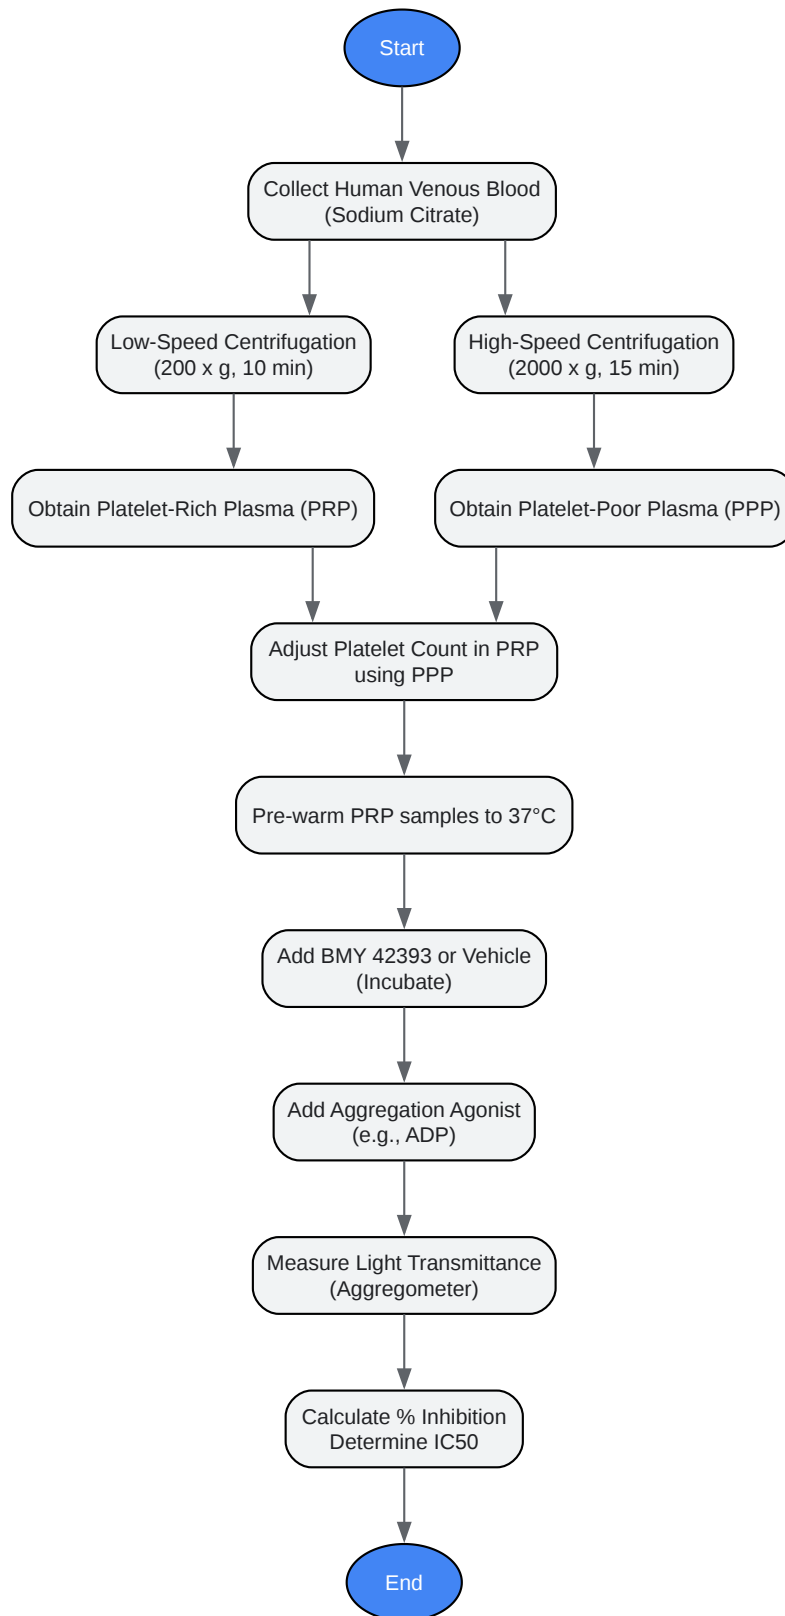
Start

Collect Human Venous Blood (Sodium Citrate)

Low-Speed Centrifugation (200 x g, 10 min)

High-Speed Centrifugation (2000 x g, 15 min)

Obtain Platelet-Rich Plasma (PRP)

Obtain Platelet-Poor Plasma (PPP)

Adjust Platelet Count in PRP using PPP

Pre-warm PRP samples to 37°C

Add BMY 42393 or Vehicle (Incubate)

Add Aggregation Agonist (e.g., ADP)

Measure Light Transmittance (Aggregometer)

Calculate % Inhibition Determine IC50

End